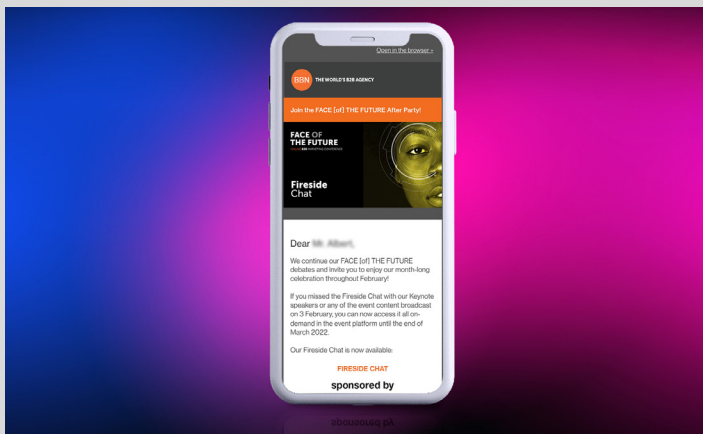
Open in the browser >

BBN THE WORLD'S B2B AGENCY

Join the FACE [of] THE FUTURE After Party!

FACE OF THE FUTURE

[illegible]

Fireside Chat

Dear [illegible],

We continue our FACE [of] THE FUTURE debates and invite you to enjoy our month-long celebration throughout February!

If you missed the Fireside Chat with our Keynote speakers or any of the event content broadcast on 3 February, you can now access it all on-demand in the event platform until the end of March 2022.

Our Fireside Chat is now available:

FIRESIDE CHAT

sponsored by